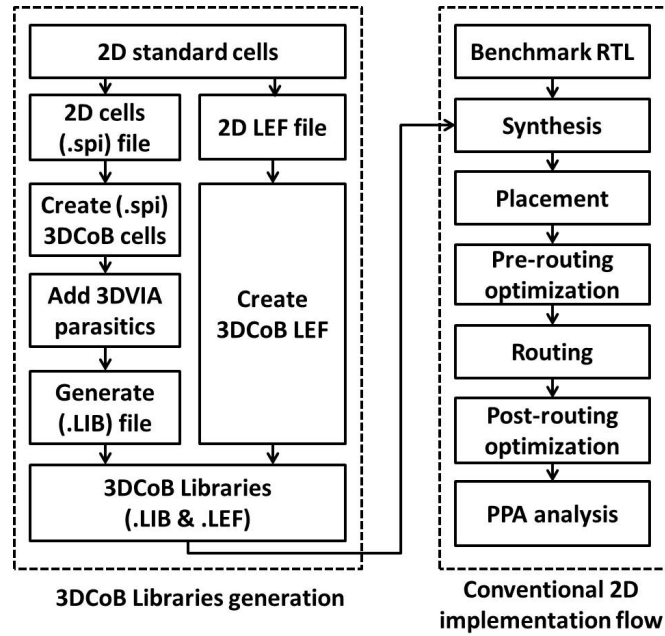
2D standard cells

2D cells (.spi) file

2D LEF file

Create (.spi) 3DCoB cells

Add 3DVIA parasitics

Generate (.LIB) file

Create 3DCoB LEF

3DCoB Libraries (.LIB & .LEF)

3DCoB Libraries generation

Benchmark RTL

Synthesis

Placement

Pre-routing optimization

Routing

Post-routing optimization

PPA analysis

Conventional 2D implementation flow